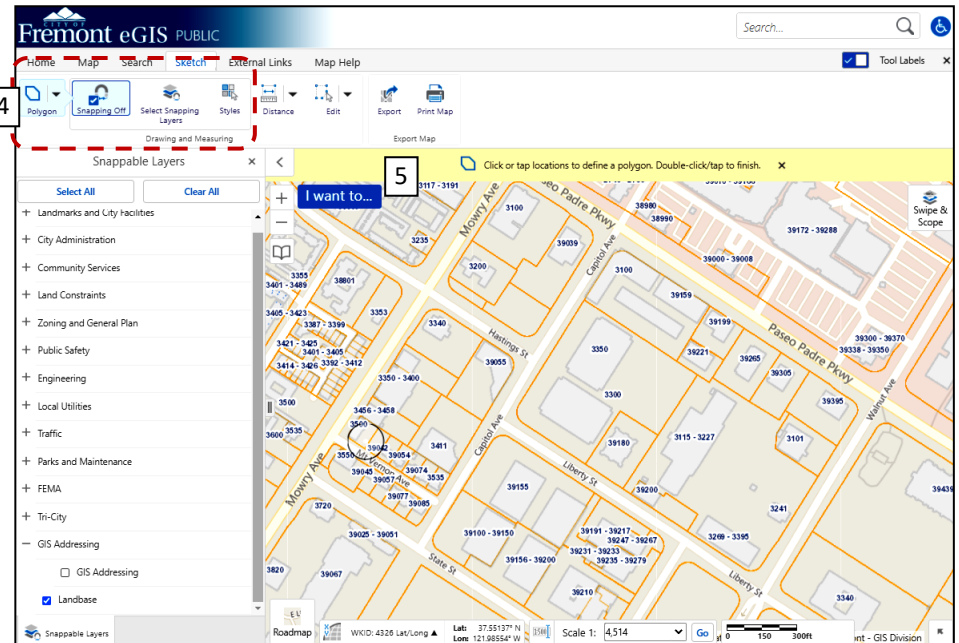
CITY OF Fremont eGIS PUBLIC

Search...

Home Map Search Sketch External Links Map Help

Tool Labels ×

4

Polygon Snapping Off Select Snapping Layers Styles Distance Edit Export Print Map

Drawing and Measuring Export Map

Snappable Layers ×

Select All Clear All

+ Landmarks and City Facilities
+ City Administration
+ Community Services
+ Land Constraints
+ Zoning and General Plan
+ Public Safety
+ Engineering
+ Local Utilities
+ Traffic
+ Parks and Maintenance
+ FEMA
+ Tri-City
− GIS Addressing
GIS Addressing
Landbase

Snappable Layers

Click or tap locations to define a polygon. Double-click/tap to finish. ×

5

I want to...

Swipe & Scope

3117 - 3191
3100
38980
38990
39172 - 39288
3235
39039
39000 - 39008
3355
38801
3200
3100
3401 - 3489
39159
3405 - 3423
3353
3340
39199
39300 - 39370
3387 - 3399
39338 - 39350
3421 - 3425
3401 - 3405
3350
39221
39265
3414 - 3426
3392 - 3412
39055
39305
3350 - 3400
3300
39395
3500
3456 - 3458
3600
3535
3500
3411
39180
3115 - 3227
3101
39042
3550
39054
39045
39074
39057
3535
39200
39155
39077
39439
39085
3720
3241
39100 - 39150
39191 - 39217
39025 - 39051
39247 - 39267
3269 - 3395
39231 - 39233
39156 - 39200
39235 - 39279
3820
39067
39210
3340

Mowry Ave
Paseo Padre Pkwy
Capitol Ave
Hastings St
Liberty St
Walnut Ave
State St
Mowry Ave
Vernon Ave

Roadmap WKID: 4326 Lat/Long ▲ Lat: 37.55137° N Lon: 121.98554° W Scale 1: 4,514 Go 0 150 300ft ont - GIS Division